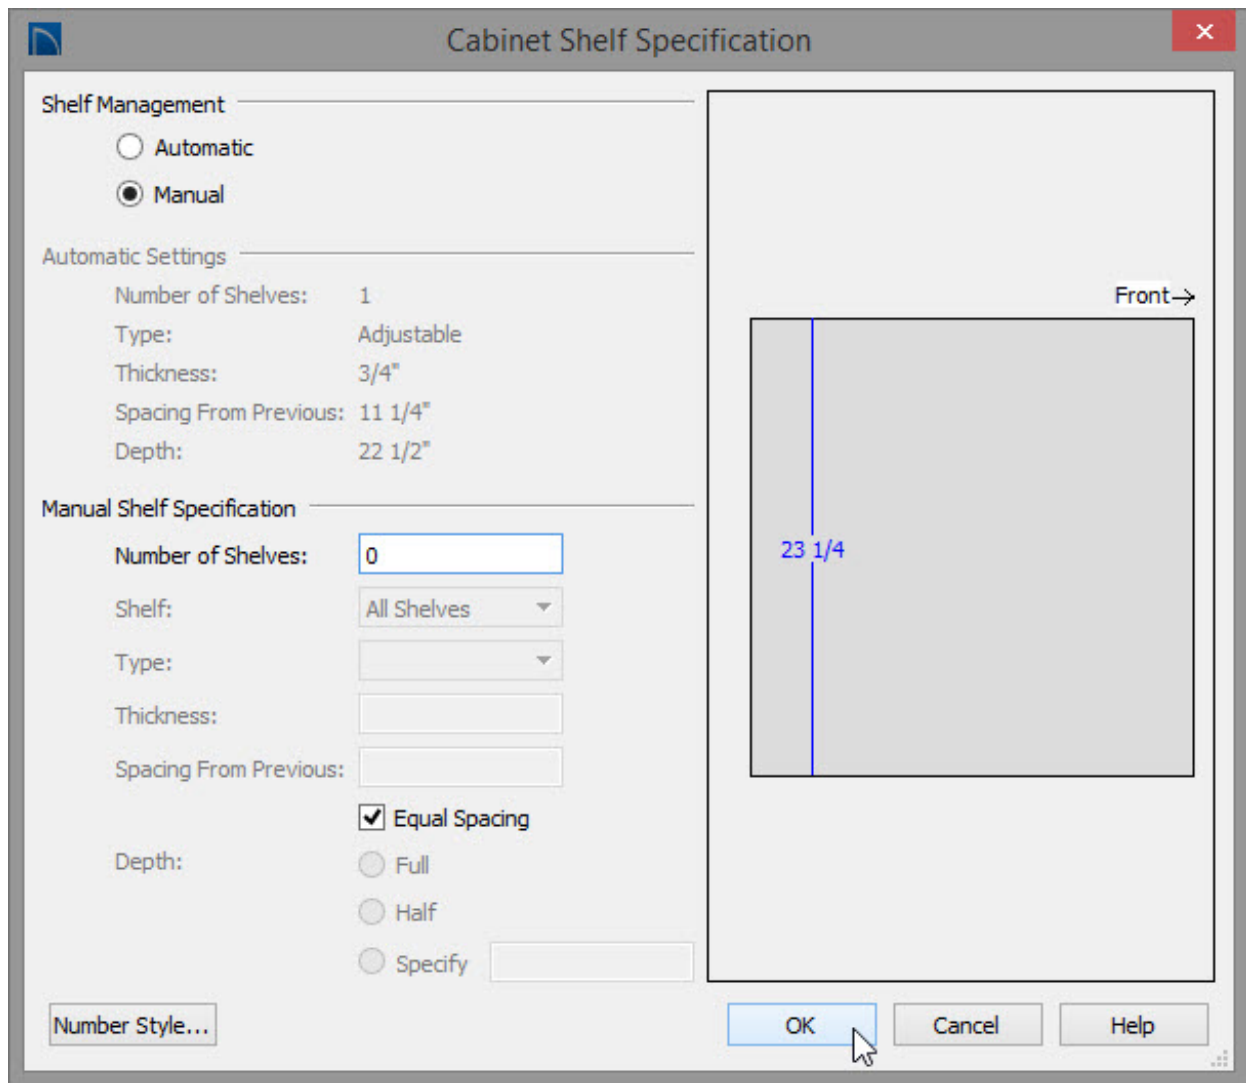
Cabinet Shelf Specification

Shelf Management

Automatic

Manual

Automatic Settings

Number of Shelves: 1

Type: Adjustable

Thickness: 3/4"

Spacing From Previous: 11 1/4"

Depth: 22 1/2"

Manual Shelf Specification

Number of Shelves: 0

Shelf: All Shelves

Type:

Thickness:

Spacing From Previous:

Equal Spacing

Depth: Full

Half

Specify

Front

23 1/4

Number Style...

OK

Cancel

Help